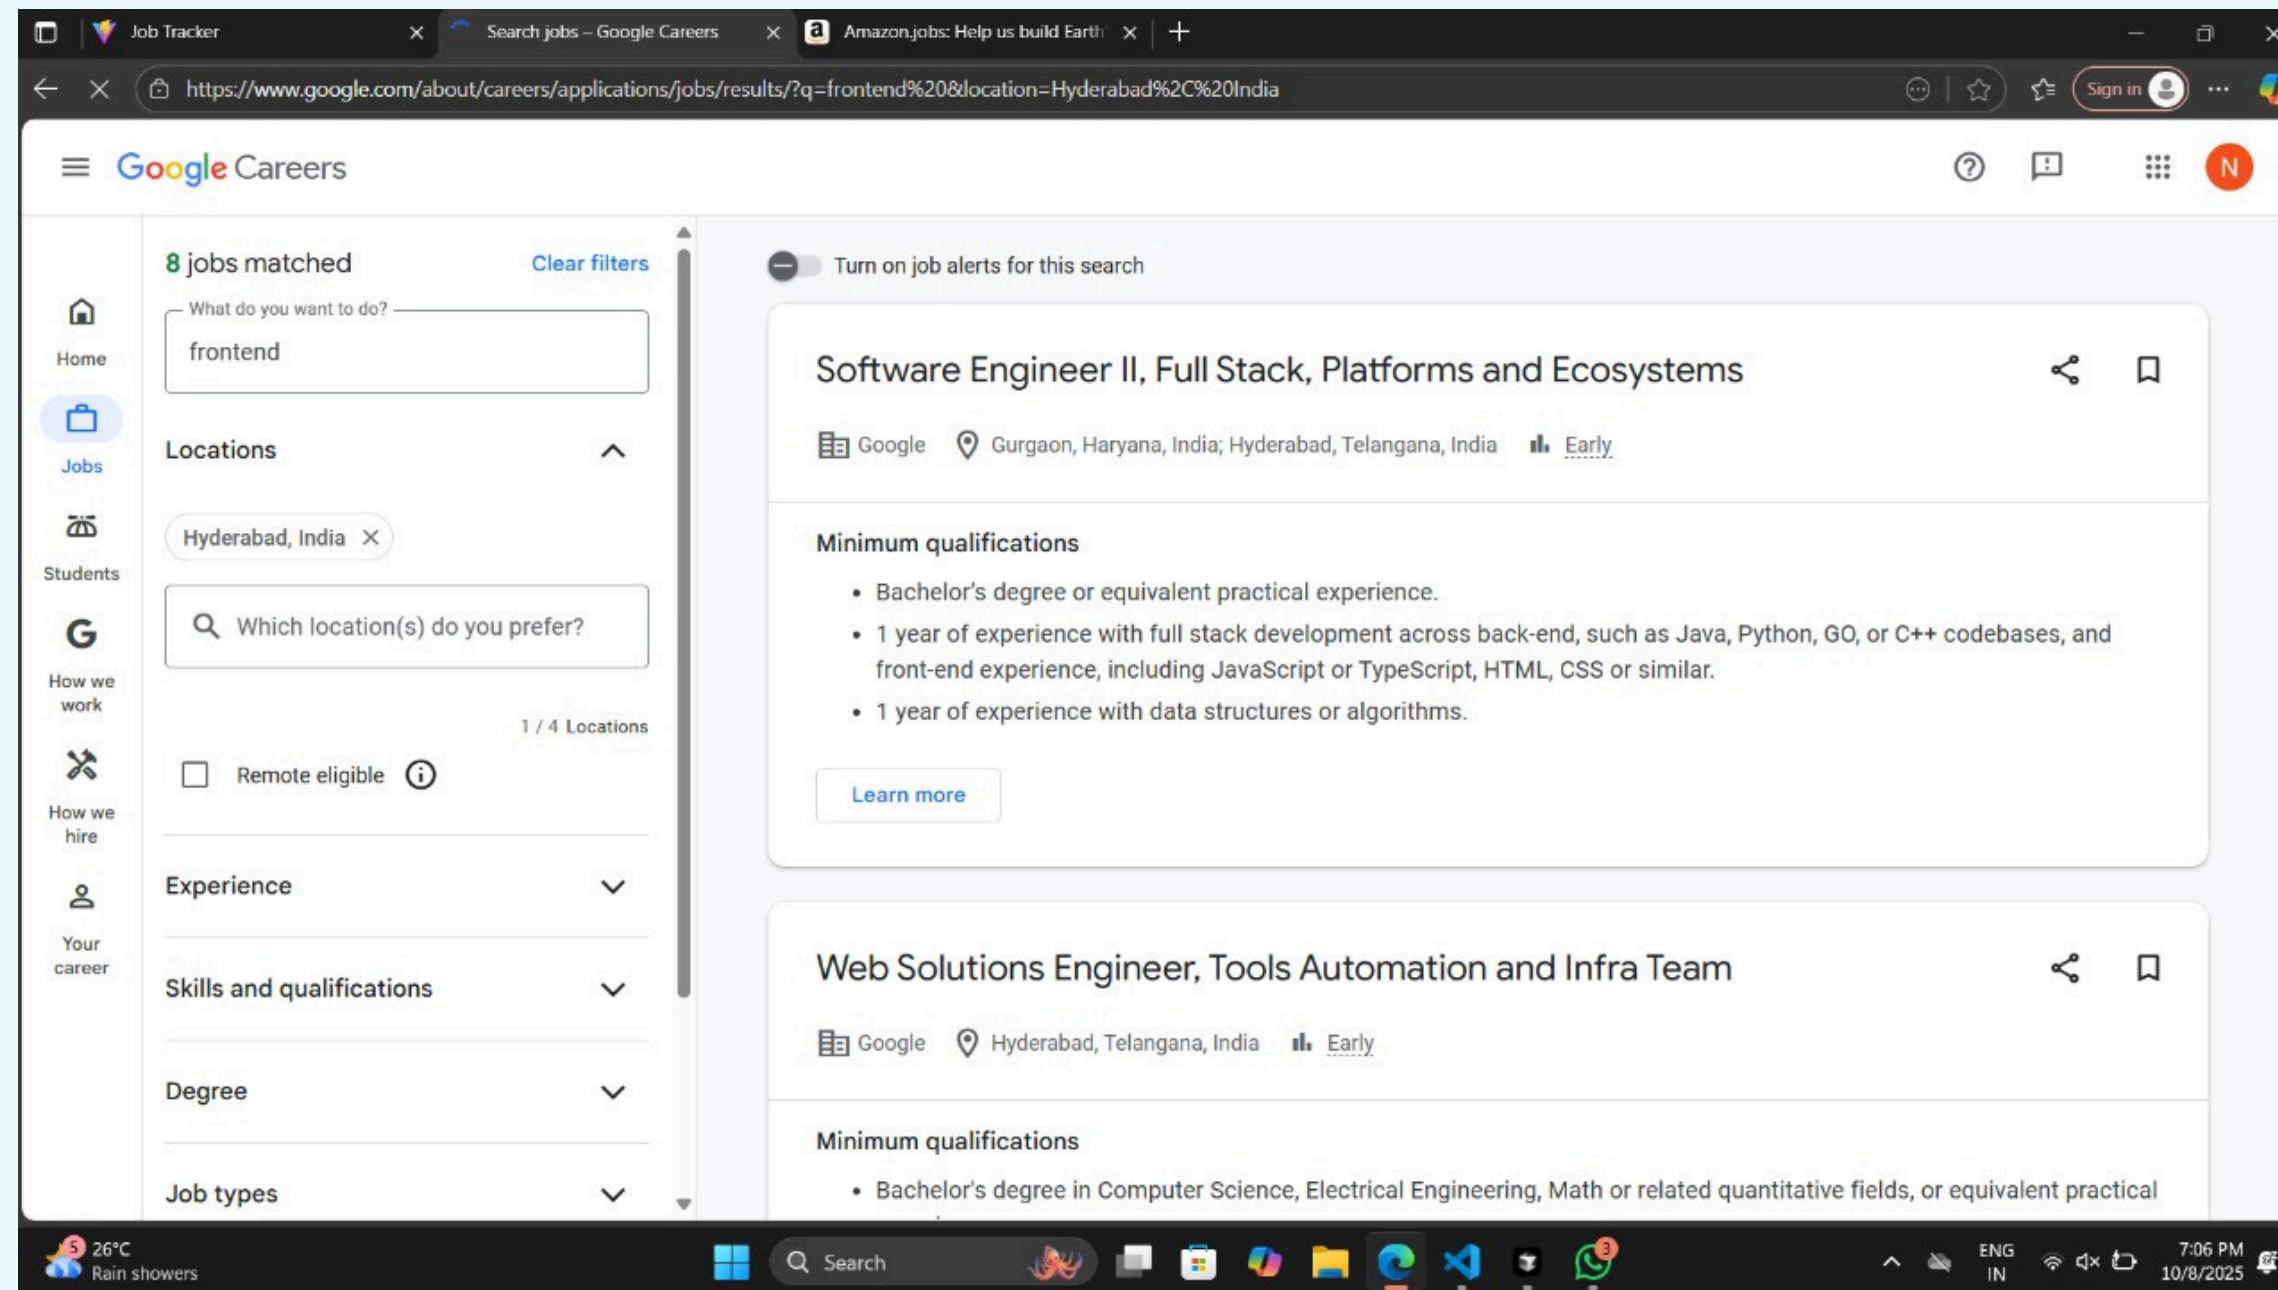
Job Tracker
Search jobs – Google Careers
Amazon.jobs: Help us build Earth
https://www.google.com/about/careers/applications/jobs/results/?q=frontend%20&location=Hyderabad%2C%20India
Sign in

Google Careers

Home
Jobs
Students
How we work
How we hire
Your career

8 jobs matched
Clear filters
What do you want to do?
frontend
Locations
Hyderabad, India
Which location(s) do you prefer?
1 / 4 Locations
Remote eligible
Experience
Skills and qualifications
Degree
Job types

Turn on job alerts for this search

Software Engineer II, Full Stack, Platforms and Ecosystems
Google Gurgaon, Haryana, India; Hyderabad, Telangana, India Early

Minimum qualifications
• Bachelor's degree or equivalent practical experience.
• 1 year of experience with full stack development across back-end, such as Java, Python, GO, or C++ codebases, and front-end experience, including JavaScript or TypeScript, HTML, CSS or similar.
• 1 year of experience with data structures or algorithms.

Learn more

Web Solutions Engineer, Tools Automation and Infra Team
Google Hyderabad, Telangana, India Early

Minimum qualifications
• Bachelor's degree in Computer Science, Electrical Engineering, Math or related quantitative fields, or equivalent practical

26°C
Rain showers
Search
ENG
IN
7:06 PM
10/8/2025